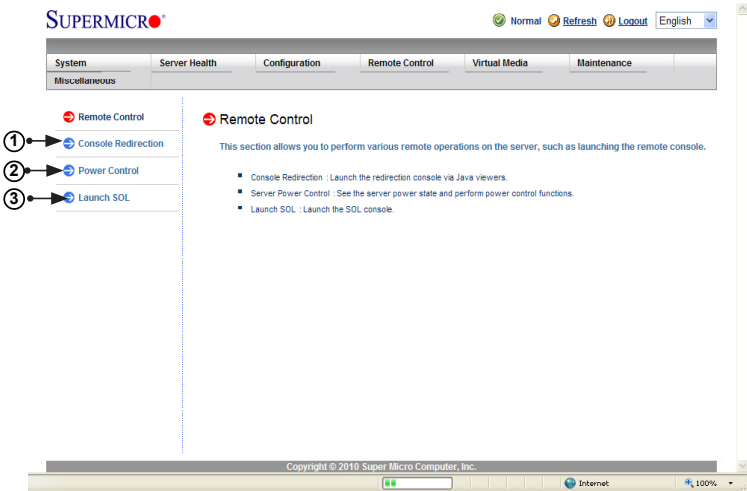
SUPERMICRO

Normal Refresh Logout English

System | Server Health | Configuration | Remote Control | Virtual Media | Maintenance
Miscellaneous

Remote Control
1 Console Redirection
2 Power Control
3 Launch SOL

Remote Control

This section allows you to perform various remote operations on the server, such as launching the remote console.

Console Redirection : Launch the redirection console via Java viewers.

Server Power Control : See the server power state and perform power control functions.

Launch SOL : Launch the SOL console.

Copyright © 2010 Super Micro Computer, Inc.

Internet

100%